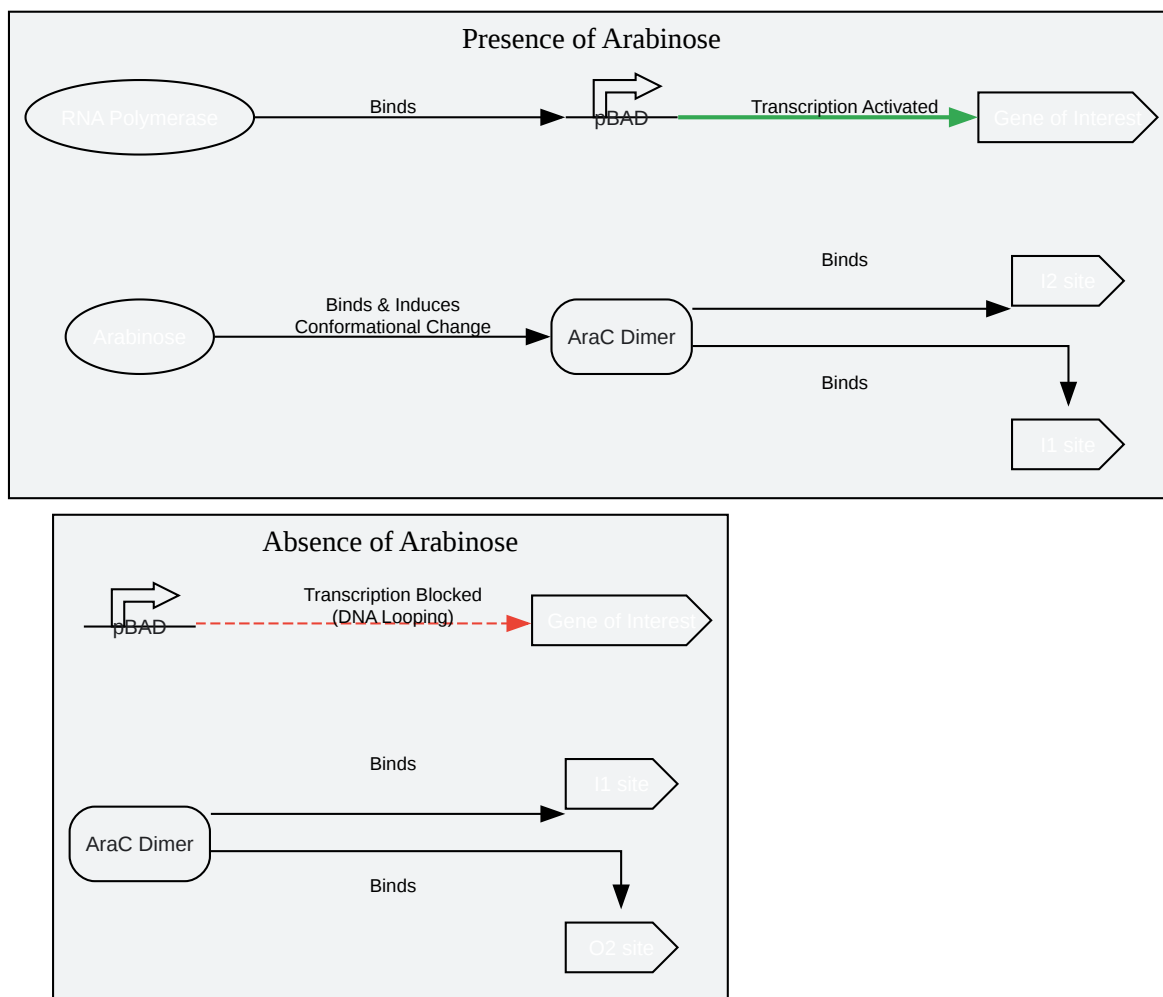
Presence of Arabinose

RNA Polymerase

Binds

pBAD

Transcription Activated

Gene of Interest

Binds

I2 site

Arabinose

Binds & Induces Conformational Change

AraC Dimer

Binds

I1 site

Absence of Arabinose

pBAD

Transcription Blocked (DNA Looping)

Gene of Interest

Binds

I1 site

AraC Dimer

Binds

O2 site